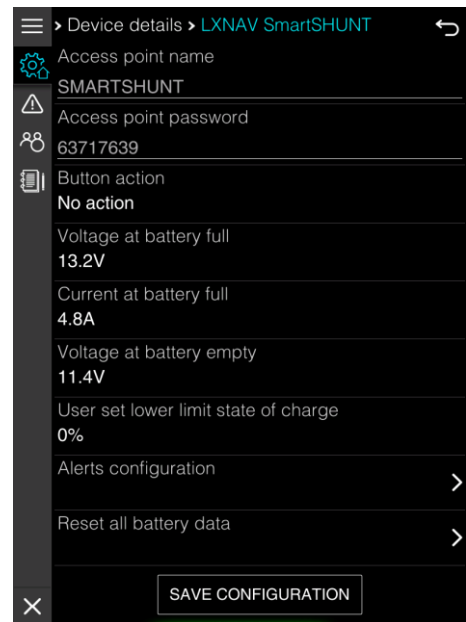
> Device details > LXNAV SmartSHUNT

Access point name
SMARTSHUNT

Access point password
63717639

Button action
No action

Voltage at battery full
13.2V

Current at battery full
4.8A

Voltage at battery empty
11.4V

User set lower limit state of charge
0%

Alerts configuration

Reset all battery data

SAVE CONFIGURATION